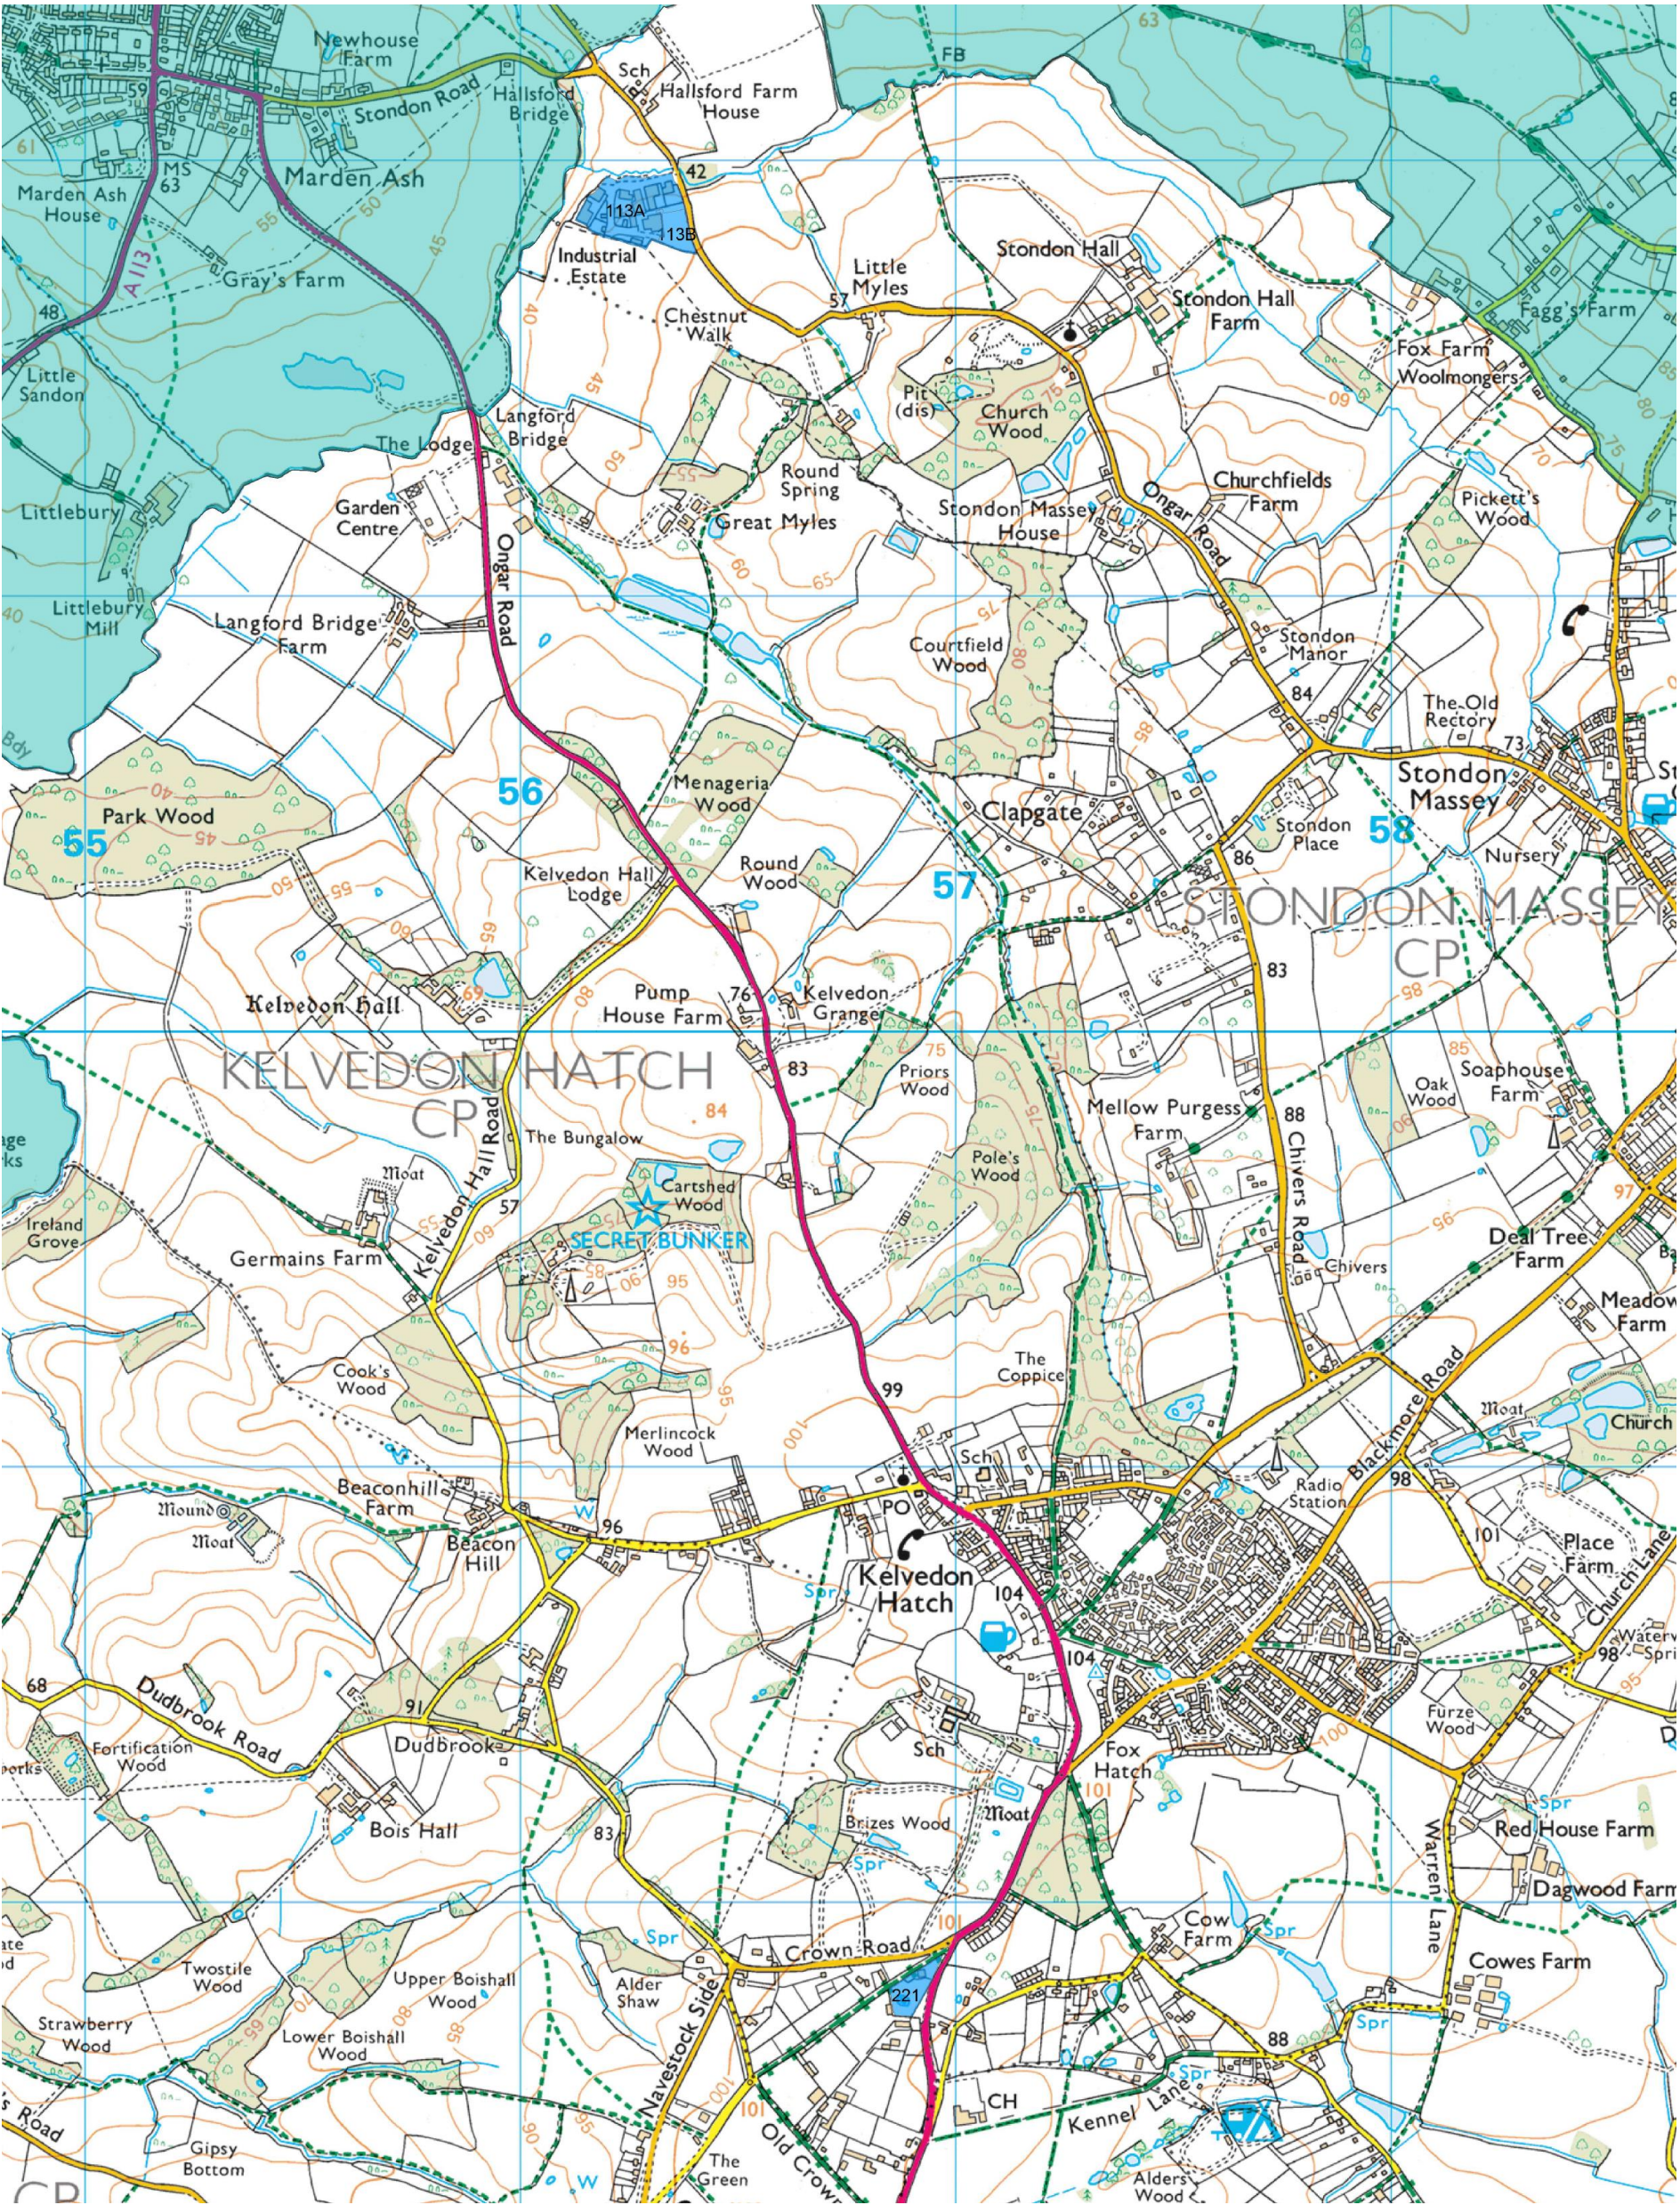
Newhouse Farm
Sch
Hallsford Farm House
FB
63
59
Stondon Road
Hallsford Bridge
61
MS 63
Marden Ash
Marden Ash House
42
113A
113B
55
50
45
A113
Gray's Farm
Industrial Estate
Little Myles
Stondon Hall
Stondon Hall Farm
Fagg's Farm
48
Chestnut Walk
57
40
Fox Farm
Woolmongers
Little Sandon
Langford Bridge
Pit (dis)
Church Wood
The Lodge
Round Spring
Churchfields Farm
Pickett's Wood
Littlebury
Garden Centre
Great Myles
Stondon Massey House
Ongar Road
Ongar Road
Littlebury Mill
Langford Bridge Farm
Courtfield Wood
Stondon Manor
84
The Old Rectory
73
Bdy
Stondon Massey
56
Menageria Wood
Clapgate
Stondon Place
58
Park Wood
55
Round Wood
57
86
Nursery
Kelvedon Hall Lodge
STONDON MASSEY CP
83
Kelvedon Hall
Pump House Farm
76
Kelvedon Grange
KELVEDON HATCH CP
83
Priors Wood
85
Soaphouse Farm
Oak Wood
84
Mellow Purgess Farm
88
Kelvedon Hall Road
The Bungalow
Pole's Wood
Chivers Road
Moat
Cartshed Wood
57
97
Ireland Grove
SECRET BUNKER
Deal Tree Farm
Germains Farm
95
Chivers
Meadow Farm
96
The Coppice
Cook's Wood
99
Blackmore Road
Moat
Church
Merlincock Wood
100
Sch
Radio Station
98
Beaconhill Farm
PO
Mound
Moat
Beacon Hill
96
W
101
Place Farm
Kelvedon Hatch
Church Lane
Spr
104
98
104
68
Dudbrook Road
91
Fortification Wood
Dudbrook
Sch
Fox Hatch
Furze Wood
101
Bois Hall
83
Brizes Wood
Moat
Spr
Red House Farm
Spr
Warren Lane
Dagwood Farm
Crown Road
101
Cow Farm
Spr
Twostile Wood
Upper Boishall Wood
Alder Shaw
221
Cowes Farm
Strawberry Wood
Lower Boishall Wood
Navestock Side
88
Spr
CH
Kennel Lane
Spr
101
Gipsy Bottom
The Green
Old Crown
W
Alders Wood
Road
CP